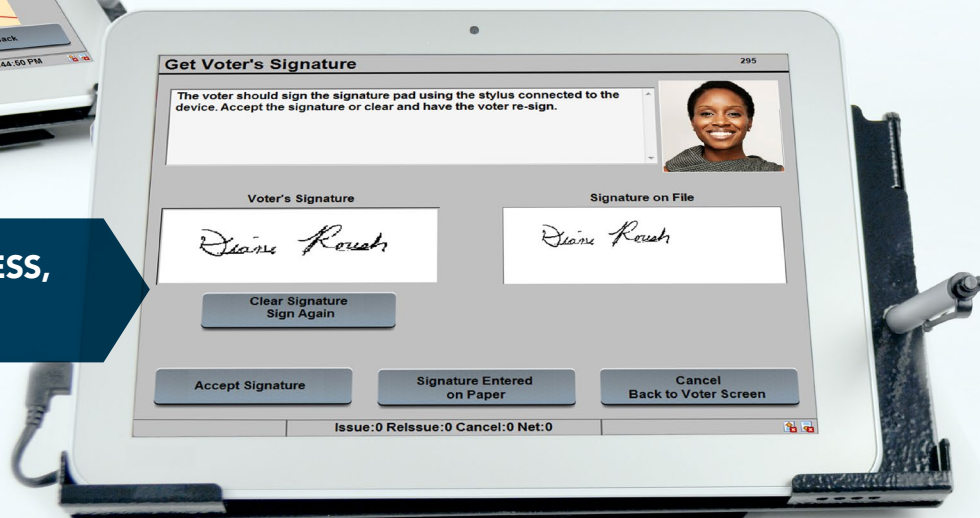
ack
44:60 PM

ESS,

Get Voter's Signature

295

The voter should sign the signature pad using the stylus connected to the device. Accept the signature or clear and have the voter re-sign.

Voter's Signature

Diane Roush

Signature on File

Diane Roush

Clear Signature
Sign Again

Accept Signature

Signature Entered
on Paper

Cancel
Back to Voter Screen

Issue:0 ReIssue:0 Cancel:0 Net:0